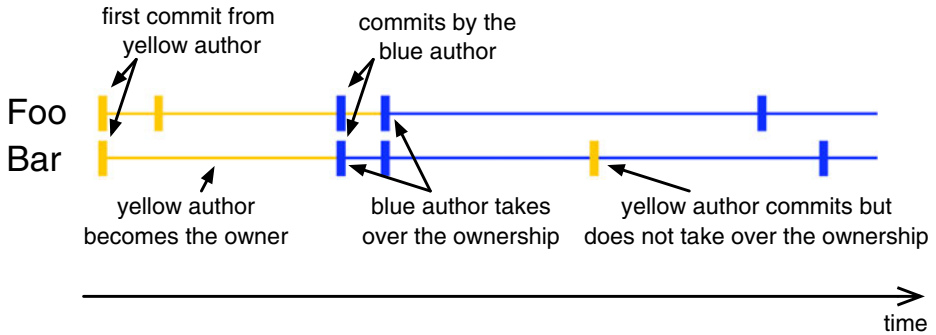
first commit from yellow author

commits by the blue author

Foo

Bar

yellow author becomes the owner

blue author takes over the ownership

yellow author commits but does not take over the ownership

time